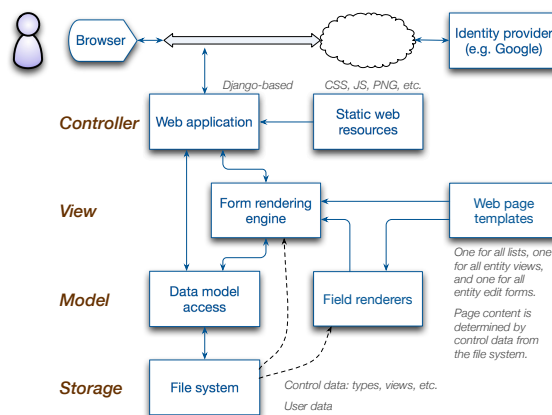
Browser

Identity provider (e.g. Google)

Django-based

CSS, JS, PNG, etc.

Controller

Web application

Static web resources

View

Form rendering engine

Web page templates

One for all lists, one for all entity views, and one for all entity edit forms.

Page content is determined by control data from the file system.

Model

Data model access

Field renderers

Storage

File system

Control data: types, views, etc.

User data